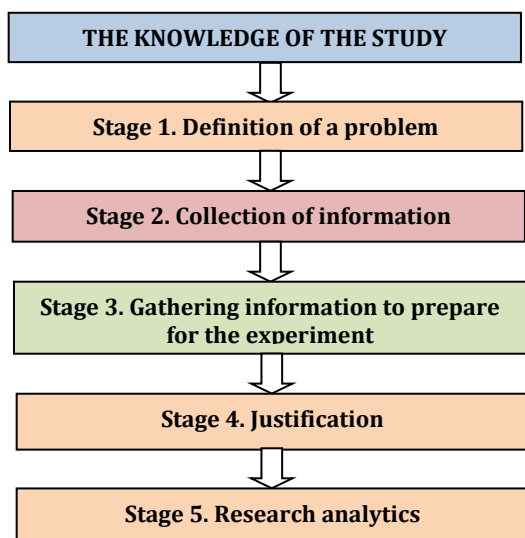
THE KNOWLEDGE OF THE STUDY

Stage 1. Definition of a problem

Stage 2. Collection of information

Stage 3. Gathering information to prepare for the experiment

Stage 4. Justification

Stage 5. Research analytics